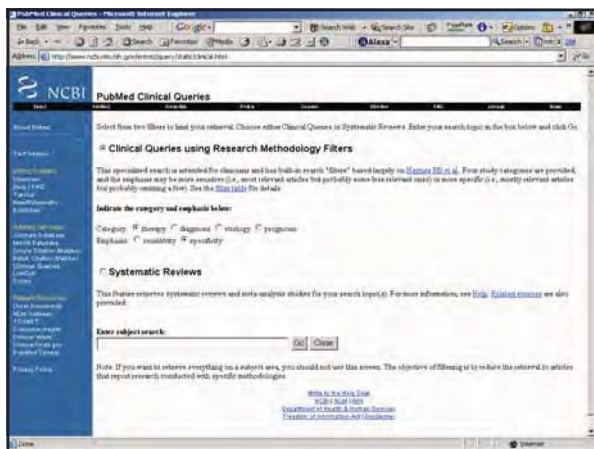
PubMed Clinical Queries - Microsoft Internet Explorer

File Edit View Favorites Tools Help Google

Back Search Favorites Media Alexa

Address http://www.ncbi.nlm.nih.gov/entrez/query/static/clinical.html

NCBI PubMed Clinical Queries

Select from two filters to limit your retrieval. Choose either Clinical Queries or Systematic Reviews. Enter your search topic in the box below and click Go.

Clinical Queries using Research Methodology Filters

This specialized search is intended for clinicians and has built-in search "filters" based largely on Haynes RB et al. Four study categories are provided, and the emphasis may be more sensitive (i.e., most relevant articles but probably some less relevant ones) or more specific (i.e., mostly relevant articles but probably omitting a few). See the filter table for details.

Indicate the category and emphasis below:

Category: therapy diagnosis etiology prognosis
Emphasis: sensitivity specificity

Systematic Reviews

This feature retrieves systematic reviews and meta-analysis studies for your search topic(s). For more information, see Help. Related resources are also provided.

Enter subject search:

Go Clear

Note: If you want to retrieve everything on a subject area, you should not use this screen. The objective of filtering is to reduce the retrieval to articles that report research conducted with specific methodologies.

Write to the Help Desk
NCBI | NLM | NIH
Department of Health & Human Services
Freedom of Information Act | Disclaimer

Done Internet